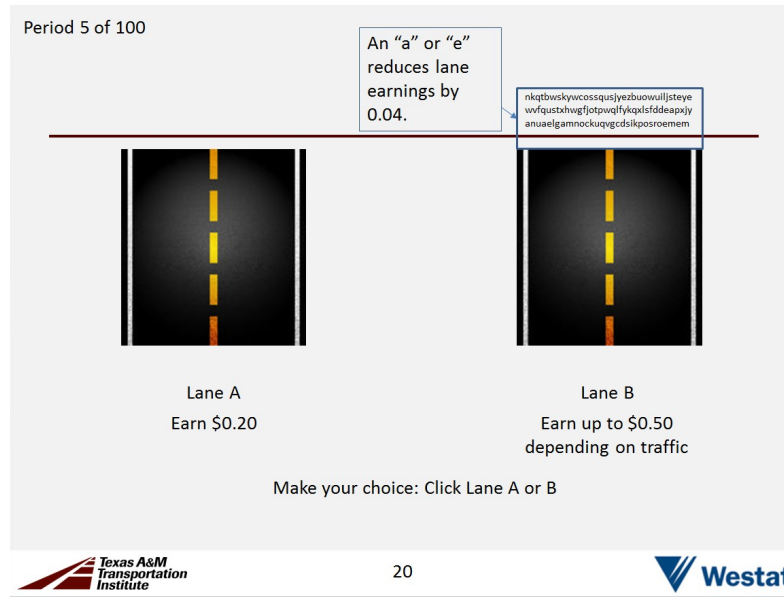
Period 5 of 100

An "a" or "e" reduces lane earnings by 0.04.

nkqtbwskywcossqusjyezbuowuilljsteye wvfqustxhwgfjotpwqlfykqxlsfddeapxjy anuaelgamnockuqvgcdsikposroemem

Lane A
Earn $0.20

Lane B
Earn up to $0.50 depending on traffic

Make your choice: Click Lane A or B

Texas A&M Transportation Institute

20

Westat